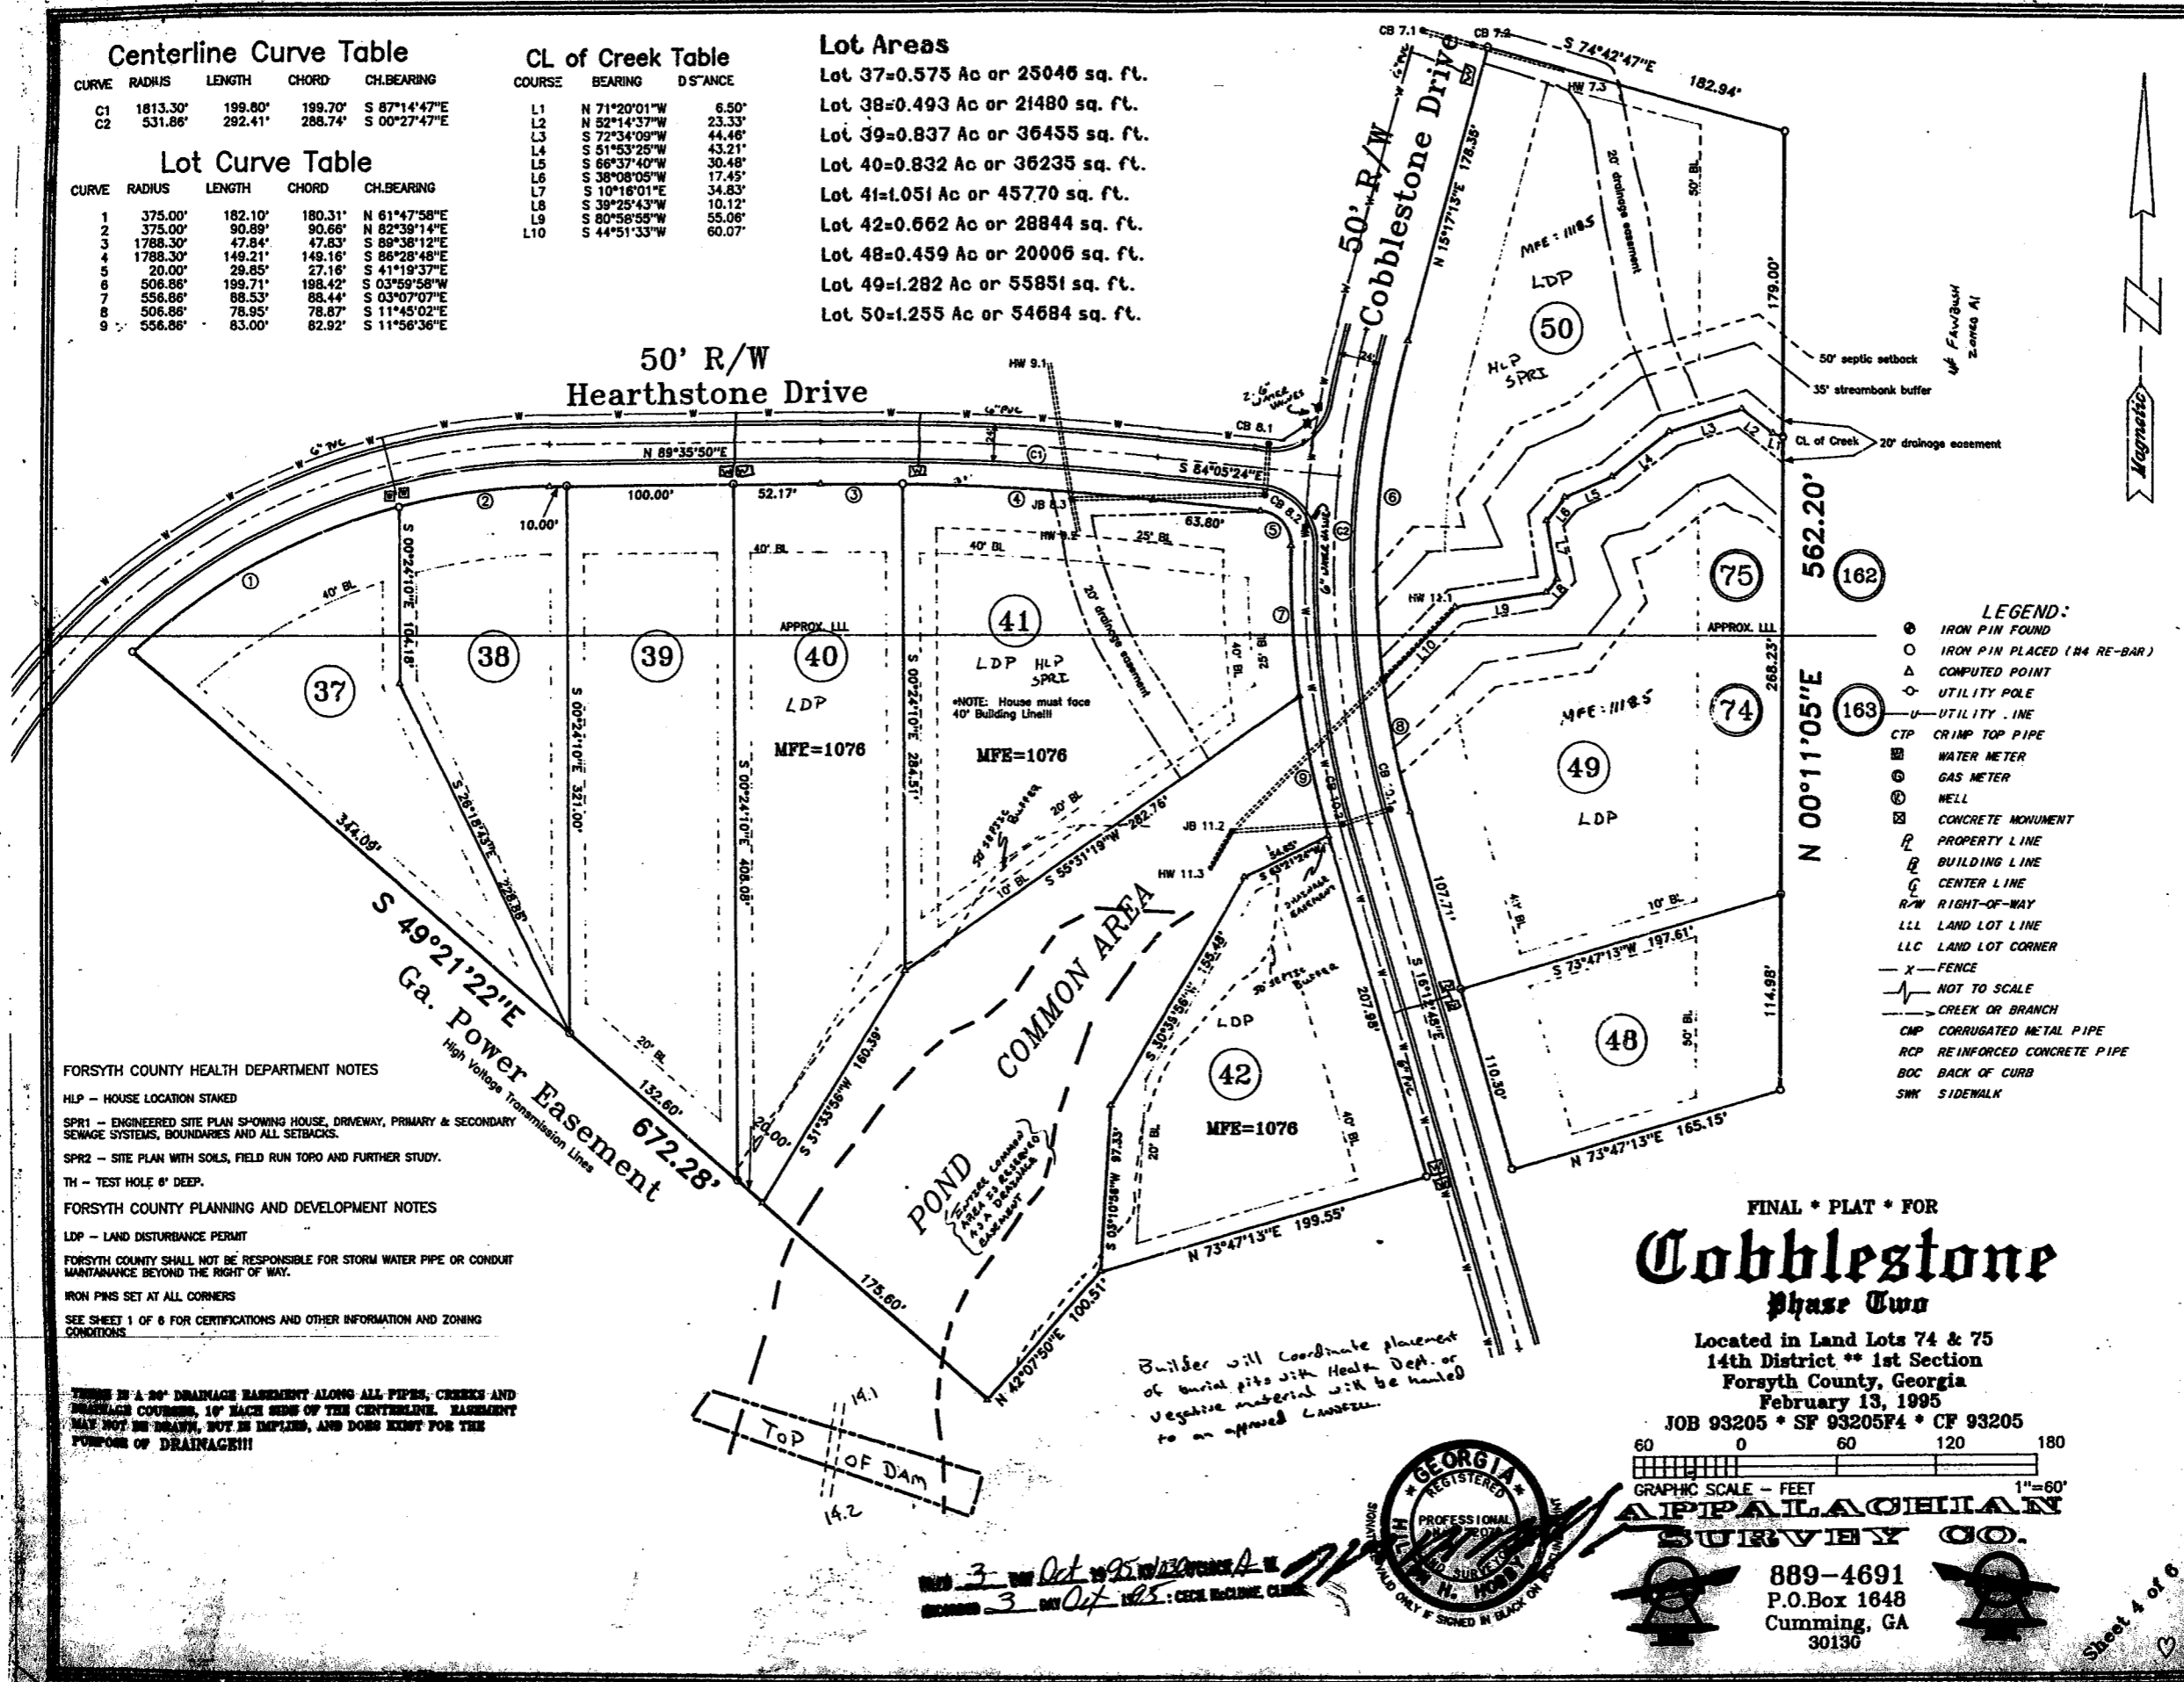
Centerline Curve Table

| CURVE | RADIUS | LENGTH | CHORD | CH.BEARING |
|---|---|---|---|---|
| C1 | 1813.30' | 199.80' | 199.70' | S 87°14'47"E |
| C2 | 531.86' | 292.41' | 288.74' | S 00°27'47"E |

Lot Curve Table

| CURVE | RADIUS | LENGTH | CHORD | CH.BEARING |
|---|---|---|---|---|
| 1 | 375.00' | 182.10' | 180.31' | N 61°47'58"E |
| 2 | 375.00' | 90.89' | 90.66' | N 82°39'14"E |
| 3 | 1788.30' | 47.84' | 47.83' | S 89°38'12"E |
| 4 | 1788.30' | 149.21' | 149.16' | S 86°28'48"E |
| 5 | 20.00' | 29.85' | 27.16' | S 41°19'37"E |
| 6 | 506.86' | 199.71' | 198.42' | S 03°59'58"W |
| 7 | 556.86' | 88.53' | 88.44' | S 03°07'07"E |
| 8 | 506.86' | 78.95' | 78.87' | S 11°45'02"E |
| 9 | 556.86' | 83.00' | 82.92' | S 11°56'36"E |

CL of Creek Table

| COURSE | BEARING | DISTANCE |
|---|---|---|
| L1 | N 71°20'01"W | 6.50' |
| L2 | N 52°14'37"W | 23.33' |
| L3 | S 72°34'09"W | 44.46' |
| L4 | S 51°53'25"W | 43.21' |
| L5 | S 66°37'40"W | 30.48' |
| L6 | S 38°08'05"W | 17.45' |
| L7 | S 10°16'01"E | 34.83' |
| L8 | S 39°25'43"W | 10.12' |
| L9 | S 80°58'55"W | 55.06' |
| L10 | S 44°51'33"W | 60.07' |

Lot Areas
Lot 37=0.575 Ac or 25046 sq. ft.
Lot 38=0.493 Ac or 21480 sq. ft.
Lot 39=0.837 Ac or 36455 sq. ft.
Lot 40=0.832 Ac or 36235 sq. ft.
Lot 41=1.051 Ac or 45770 sq. ft.
Lot 42=0.662 Ac or 28844 sq. ft.
Lot 48=0.459 Ac or 20006 sq. ft.
Lot 49=1.282 Ac or 55851 sq. ft.
Lot 50=1.255 Ac or 54684 sq. ft.

50' R/W Hearthstone Drive
50' R/W Cobblestone Drive

CB 7.1 CB 7.2 S 74°42'47"E 182.94' HW 7.3 N 15°17'13"E 178.55' 20' drainage easement 50' BL MFE=1118.5 LDP 50 HLP SPRI 179.00' 50' septic setback 35' streambank buffer CL of Creek 20' drainage easement 562.20' 75 162 74 163 N 00°11'05"E 268.23' APPROX. LLL

HW 9.1 2-6" WATER VALVES CB 8.1 6" PVC N 89°35'50"E S 84°05'24"E C1 C2 25' JB 8.3 HW 9.2 63.80' 25' BL CB 8.2 HW 13.1 100.00' 52.17' 10.00' 40' BL 20' drainage easement 41 LDP HLP SPRI *NOTE: House must face 40' Building Line!!! MFE=1076 40' BL 25' BL

37 38 39 40 LDP MFE=1076 S 00°24'10"E 104.18' S 00°24'10"E 321.00' S 00°24'10"E 408.08' S 00°24'10"E 284.51' S 26°18'43"E 228.88' 344.09' APPROX. LLL 40' BL

50' SEPTIC BUFFER 20' BL 10' BL S 55°31'19"W 282.76' JB 11.2 HW 11.3 CB 10.1 COMMON AREA 34.65' S 63°21'24"W DRAINAGE EASEMENT 30' SEPTIC BUFFER S 30°38'56"E 155.48' LDP 42 MFE=1076 20' BL 40' BL S 03°10'56"W 97.33' N 73°47'13"E 199.55' N 42°07'50"E 100.51' 207.98' S 16°12'49"E 107.71' 110.30'

MFE=1118.5 49 LDP 41' BL 10' BL S 73°47'13"W 197.61' 48 50' BL 114.98' N 73°47'13"E 165.15'

S 49°21'22"E 672.28' Ga. Power Easement High Voltage Transmission Lines 132.60' 20' BL 20.00' S 51°53'56"W 160.39' 175.60' POND EXTEND CURRENT AREA AS RESERVED AS A DRAINAGE EASEMENT

TOP OF DAM 14.1 14.2

LEGEND:
IRON PIN FOUND
IRON PIN PLACED (#4 RE-BAR)
COMPUTED POINT
UTILITY POLE
UTILITY LINE
CTP CRIMP TOP PIPE
WATER METER
GAS METER
WELL
CONCRETE MONUMENT
PROPERTY LINE
BUILDING LINE
CENTER LINE
R/W RIGHT-OF-WAY
LLL LAND LOT LINE
LLC LAND LOT CORNER
FENCE
NOT TO SCALE
CREEK OR BRANCH
CMP CORRUGATED METAL PIPE
RCP REINFORCED CONCRETE PIPE
BOC BACK OF CURB
SWK SIDEWALK

Magnetic

FORSYTH COUNTY HEALTH DEPARTMENT NOTES
HLP – HOUSE LOCATION STAKED
SPR1 – ENGINEERED SITE PLAN SHOWING HOUSE, DRIVEWAY, PRIMARY & SECONDARY SEWAGE SYSTEMS, BOUNDARIES AND ALL SETBACKS.
SPR2 – SITE PLAN WITH SOILS, FIELD RUN TOPO AND FURTHER STUDY.
TH – TEST HOLE 6' DEEP.

FORSYTH COUNTY PLANNING AND DEVELOPMENT NOTES
LDP – LAND DISTURBANCE PERMIT
FORSYTH COUNTY SHALL NOT BE RESPONSIBLE FOR STORM WATER PIPE OR CONDUIT MAINTAINANCE BEYOND THE RIGHT OF WAY.
IRON PINS SET AT ALL CORNERS
SEE SHEET 1 OF 6 FOR CERTIFICATIONS AND OTHER INFORMATION AND ZONING CONDITIONS

THERE IS A 20' DRAINAGE EASEMENT ALONG ALL PIPES, CREEKS AND DRAINAGE COURSES, 10' EACH SIDE OF THE CENTERLINE. EASEMENT MAY NOT BE DRAWN, BUT IS IMPLIED, AND DOES EXIST FOR THE PURPOSE OF DRAINAGE!!!

Builder will coordinate placement of burial pits with Health Dept. or vegetive material will be hauled to an approved Landfill.

FINAL * PLAT * FOR
Cobblestone
Phase Two
Located in Land Lots 74 & 75
14th District ** 1st Section
Forsyth County, Georgia
February 13, 1995
JOB 93205 * SF 93205F4 * CF 93205
60 0 60 120 180
GRAPHIC SCALE – FEET 1"=60'
APPALACHIAN SURVEY CO.
889-4691
P.O.Box 1648
Cumming, GA
30130

GEORGIA REGISTERED PROFESSIONAL LAND SURVEYOR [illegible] H. HOBBY
SIGNATURE VALID ONLY IF SIGNED IN BLACK ON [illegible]

FILED 3 DAY Oct 1995 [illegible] O'CLOCK A.M.
RECORDED 3 DAY Oct 1995 CECIL McCLURE, CLERK

Sheet 4 of 6